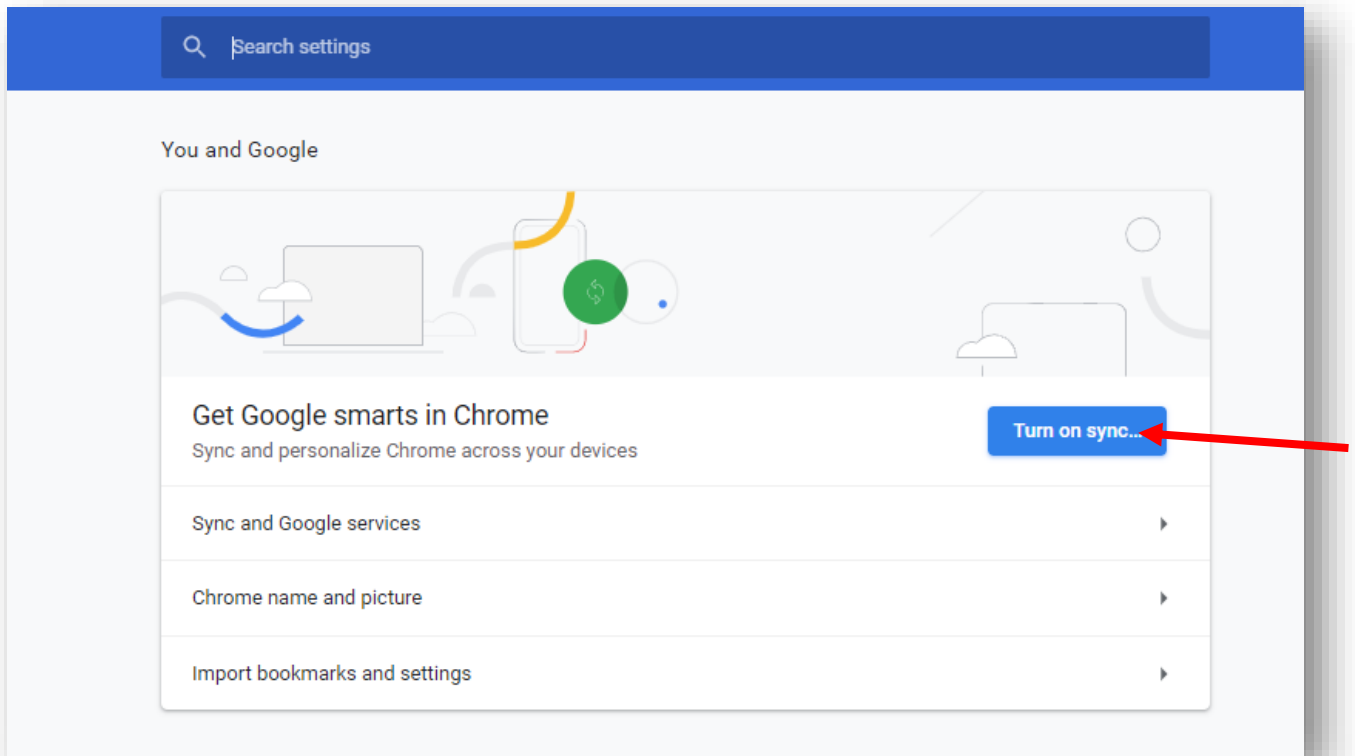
Search settings

You and Google

Get Google smarts in Chrome
Sync and personalize Chrome across your devices

Turn on sync...

Sync and Google services

Chrome name and picture

Import bookmarks and settings